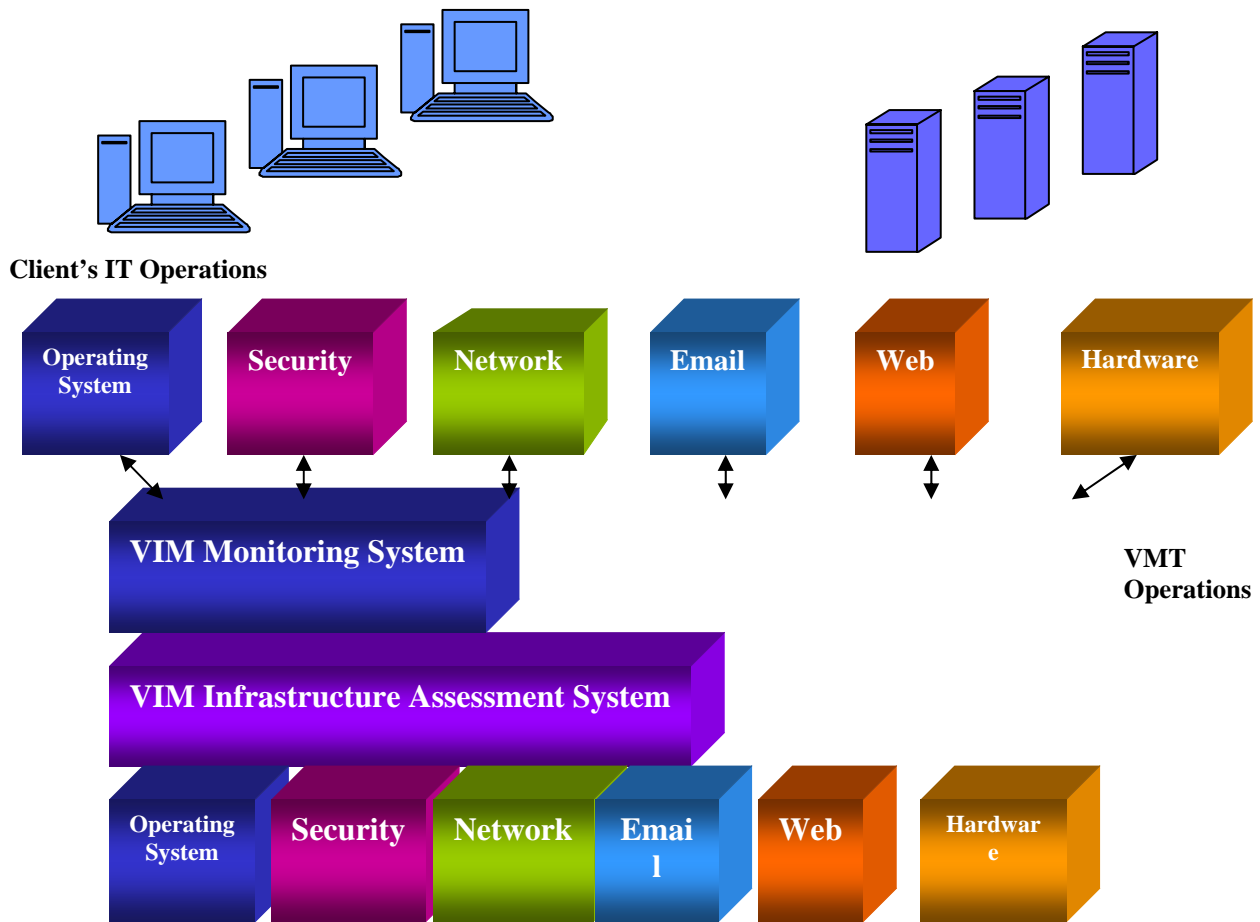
Client's IT Operations

Operating System

Security

Network

Email

Web

Hardware

VIM Monitoring System

VMT Operations

VIM Infrastructure Assessment System

Operating System

Security

Network

Emai l

Web

Hardwar e